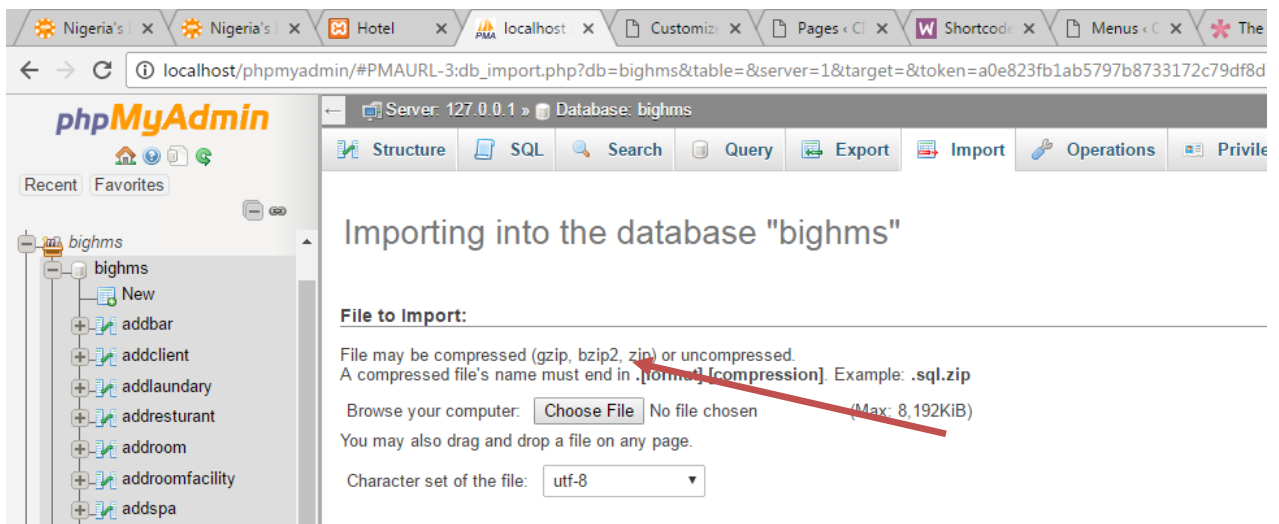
Nigeria's | ×
Nigeria's | ×
Hotel ×
localhost ×
Customiz ×
Pages ‹ Cl ×
Shortcode ×
Menus ‹ C ×
The

localhost/phpmyadmin/#PMAURL-3:db_import.php?db=bighms&table=&server=1&target=&token=a0e823fb1ab5797b8733172c79df8d

phpMyAdmin

Recent Favorites

bighms
bighms
New
addbar
addclient
addlaundary
addresturant
addroom
addroomfacility
addspa

Server: 127.0.0.1 » Database: bighms

Structure SQL Search Query Export Import Operations Privile

Importing into the database "bighms"

File to Import:

File may be compressed (gzip, bzip2, zip) or uncompressed.
A compressed file's name must end in .[format].[compression]. Example: .sql.zip

Browse your computer: Choose File No file chosen (Max: 8,192KiB)

You may also drag and drop a file on any page.

Character set of the file: utf-8